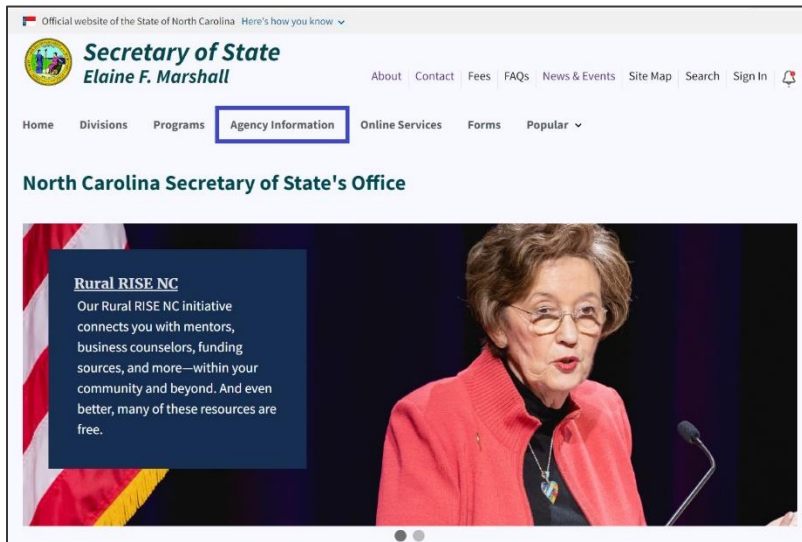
Official website of the State of North Carolina Here's how you know

Secretary of State
Elaine F. Marshall

About Contact Fees FAQs News & Events Site Map Search Sign In

Home Divisions Programs Agency Information Online Services Forms Popular

North Carolina Secretary of State's Office

Rural RISE NC
Our Rural RISE NC initiative connects you with mentors, business counselors, funding sources, and more—within your community and beyond. And even better, many of these resources are free.